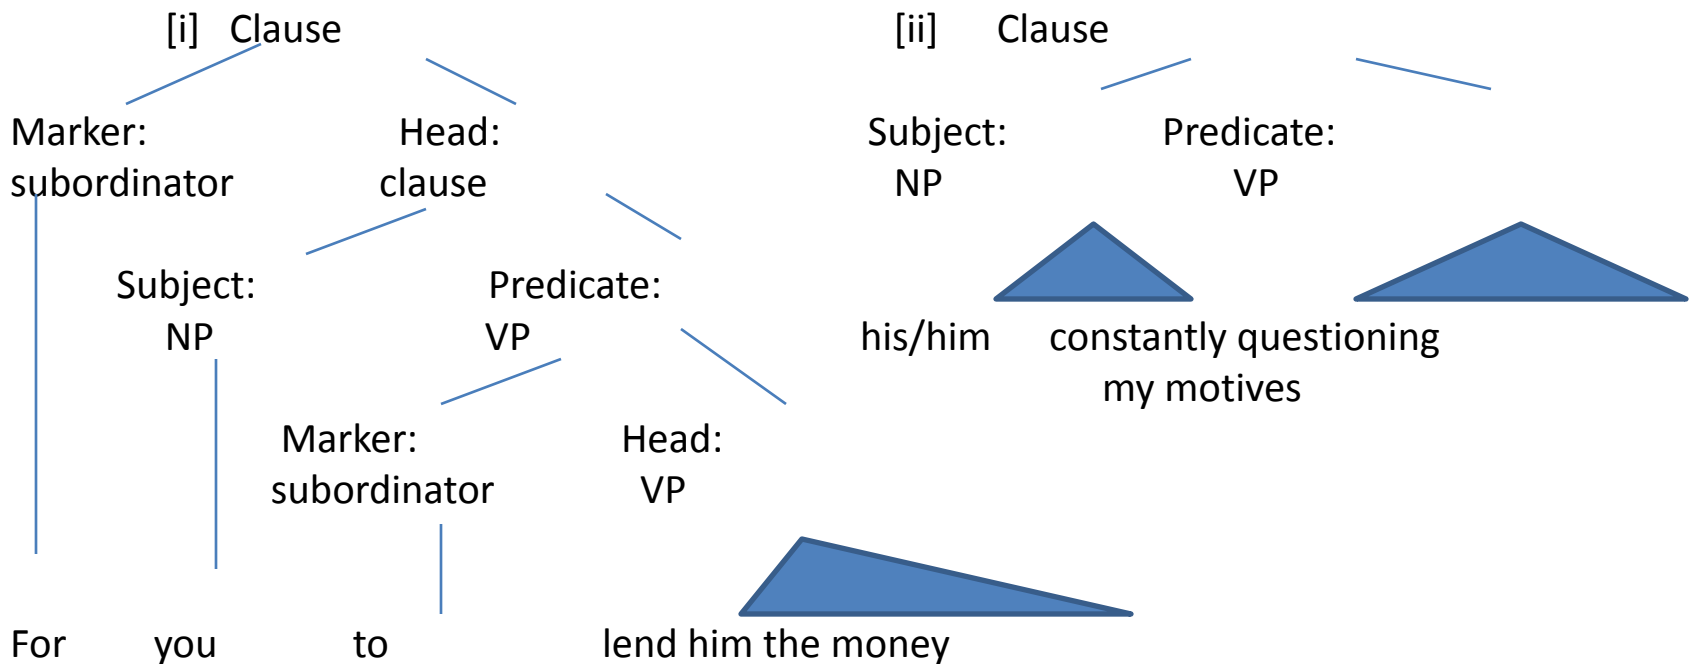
[i] Clause

Marker: subordinator

Head: clause

Subject: NP

Predicate: VP

Marker: subordinator

Head: VP

For you to lend him the money

[ii] Clause

Subject: NP

Predicate: VP

his/him constantly questioning my motives